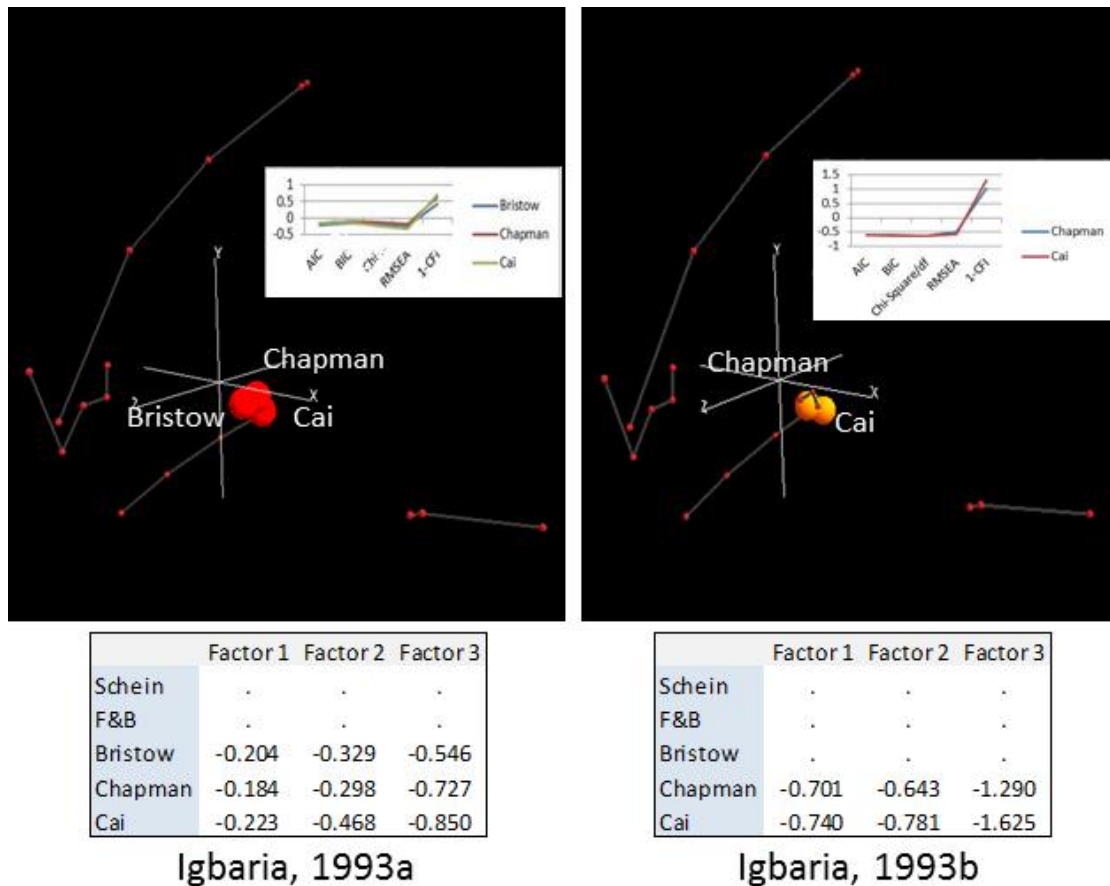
1
0.5
0
-0.5
AIC
BIC
Chi...
RMSEA
1-CFI
Bristow
Chapman
Cai

Y
Chapman
X
Z
Bristow
Cai

| | Factor 1 | Factor 2 | Factor 3 |
|---|---|---|---|
| Schein | . | . | . |
| F&B | . | . | . |
| Bristow | -0.204 | -0.329 | -0.546 |
| Chapman | -0.184 | -0.298 | -0.727 |
| Cai | -0.223 | -0.468 | -0.850 |

Igbaria, 1993a

1.5
1
0.5
0
-0.5
-1
AIC
BIC
Chi-Square/df
RMSEA
1-CFI
Chapman
Cai

Y
Chapman
X
Z
Cai

| | Factor 1 | Factor 2 | Factor 3 |
|---|---|---|---|
| Schein | . | . | . |
| F&B | . | . | . |
| Bristow | . | . | . |
| Chapman | -0.701 | -0.643 | -1.290 |
| Cai | -0.740 | -0.781 | -1.625 |

Igbaria, 1993b